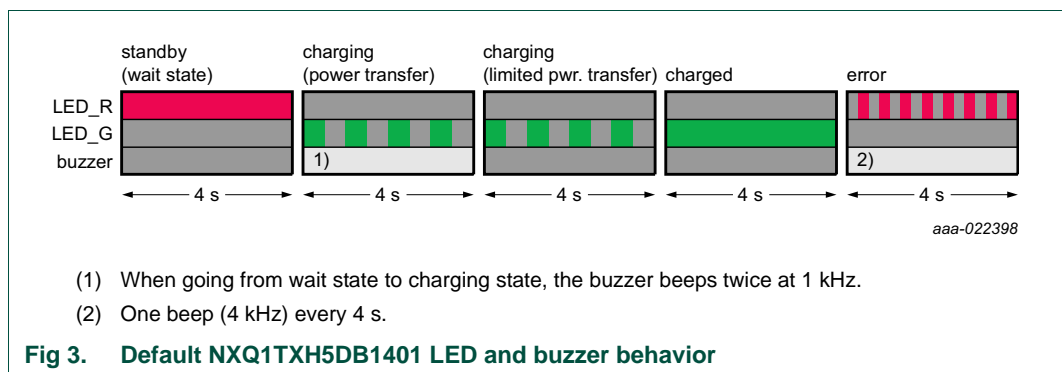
standby (wait state)

charging (power transfer)

charging (limited pwr. transfer)

charged

error

LED_R

LED_G

buzzer

1)

2)

4 s

4 s

4 s

4 s

4 s

aaa-022398

(1) When going from wait state to charging state, the buzzer beeps twice at 1 kHz.

(2) One beep (4 kHz) every 4 s.

Fig 3. Default NXQ1TXH5DB1401 LED and buzzer behavior